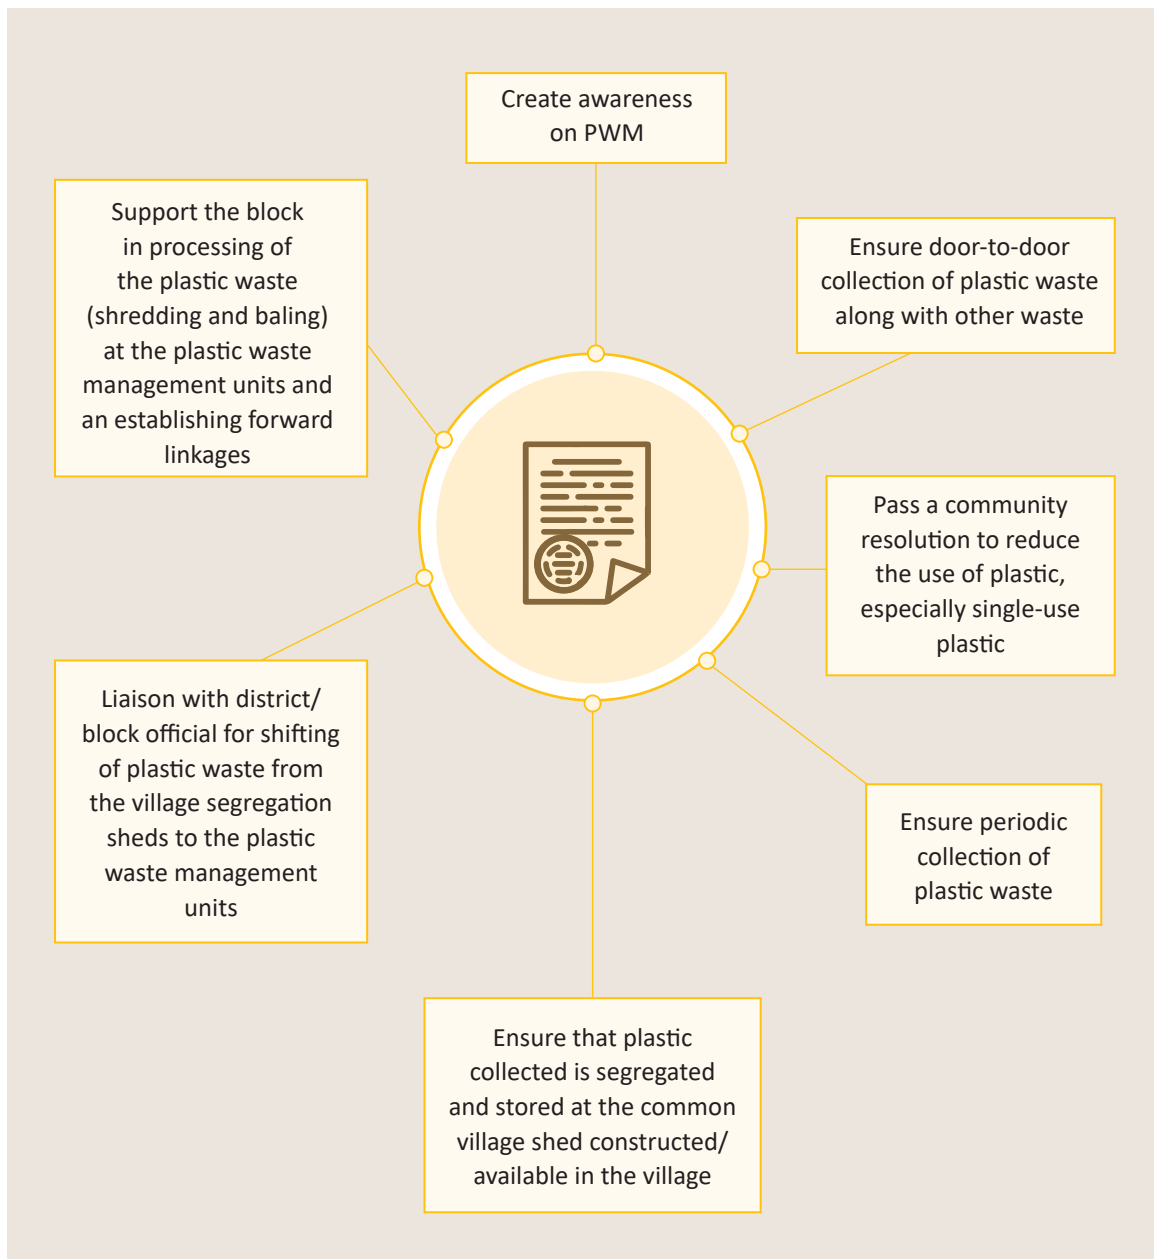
Create awareness on PWM

Support the block in processing of the plastic waste (shredding and baling) at the plastic waste management units and an establishing forward linkages

Ensure door-to-door collection of plastic waste along with other waste

Pass a community resolution to reduce the use of plastic, especially single-use plastic

Liaison with district/ block official for shifting of plastic waste from the village segregation sheds to the plastic waste management units

Ensure periodic collection of plastic waste

Ensure that plastic collected is segregated and stored at the common village shed constructed/ available in the village